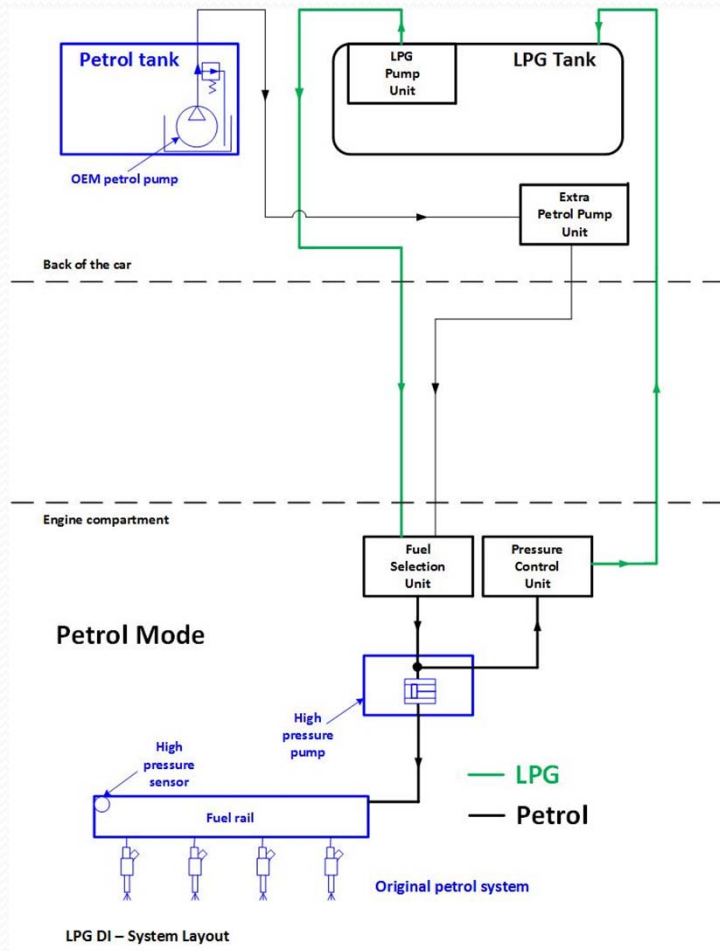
Petrol tank

OEM petrol pump

LPG Pump Unit

LPG Tank

Extra Petrol Pump Unit

Back of the car

Engine compartment

Fuel Selection Unit

Pressure Control Unit

Petrol Mode

High pressure pump

High pressure sensor

Fuel rail

LPG

Petrol

Original petrol system

LPG DI – System Layout